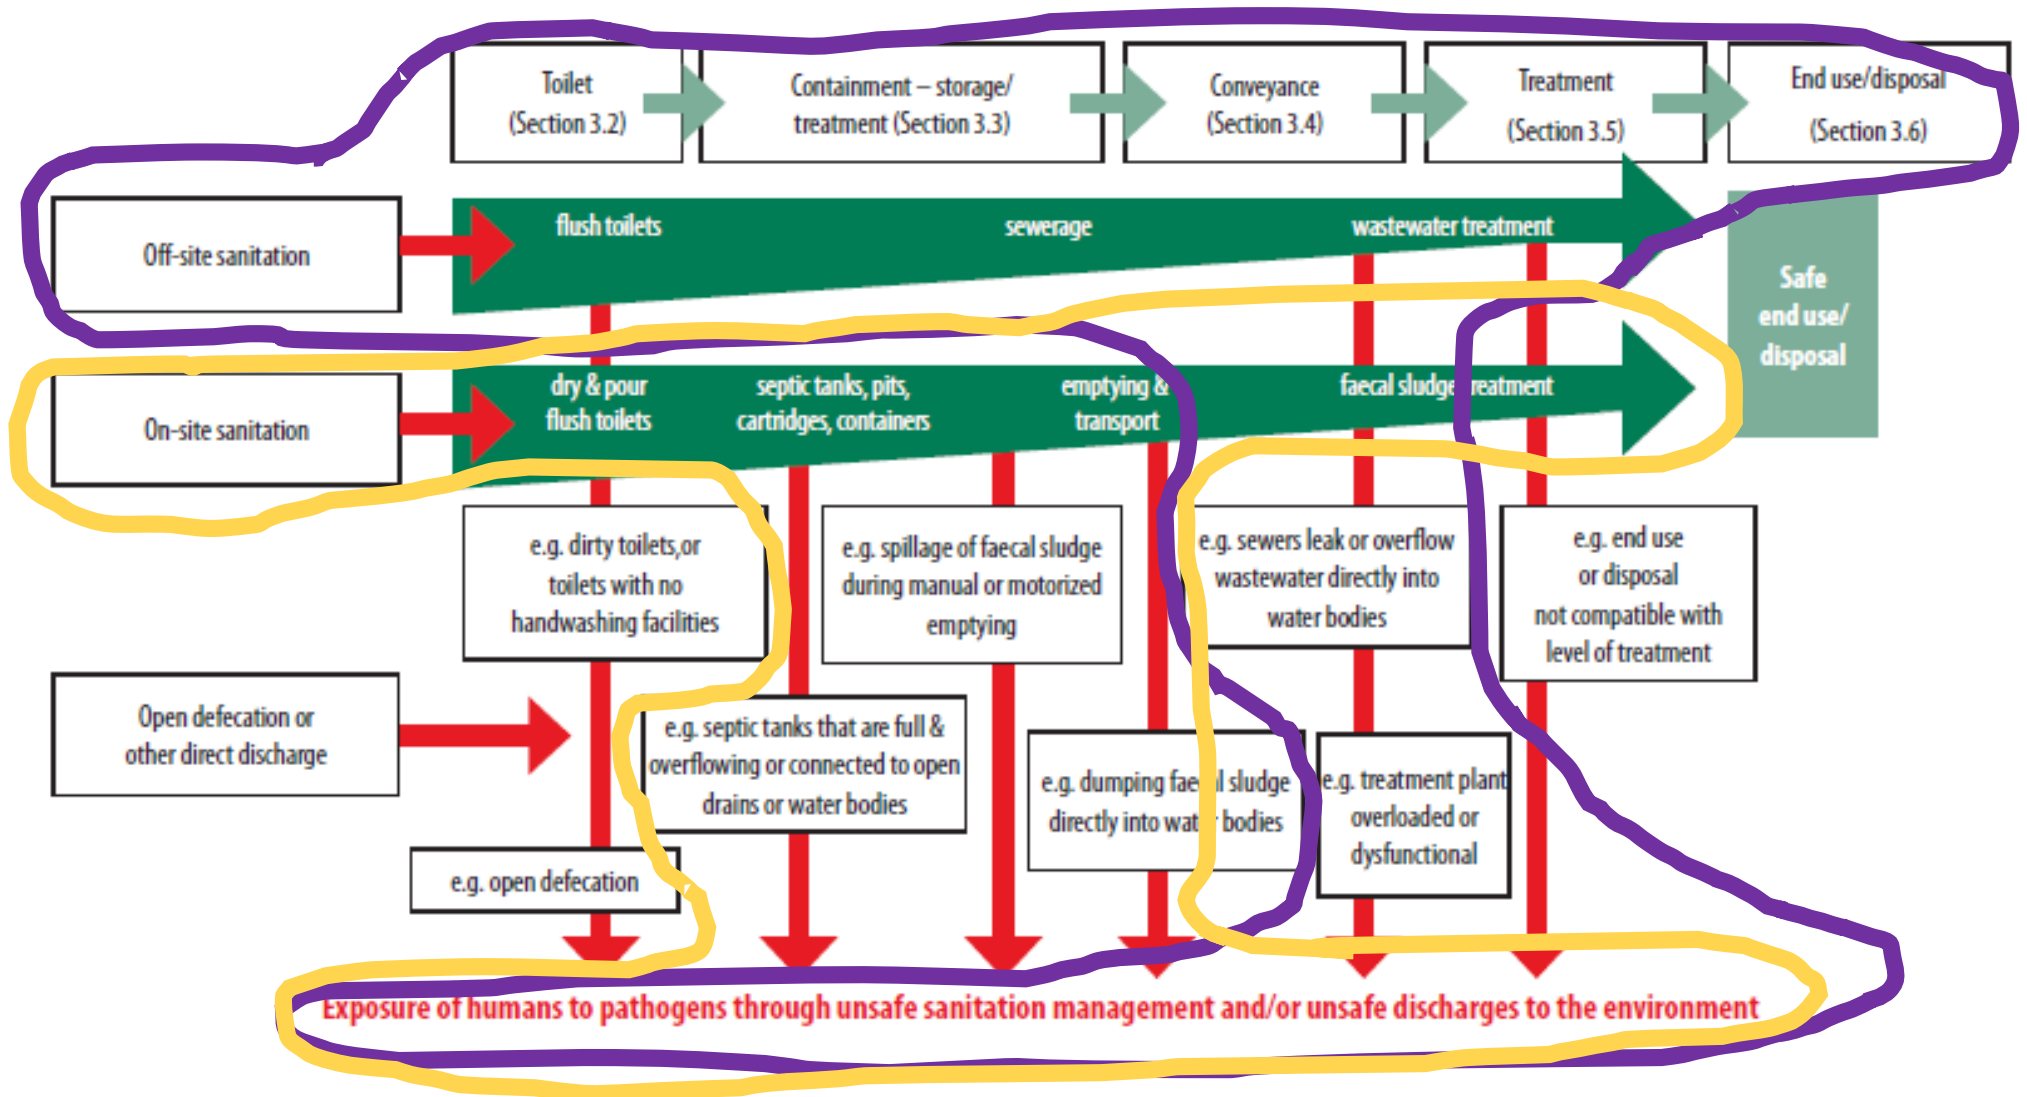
Toilet (Section 3.2)

Containment – storage/ treatment (Section 3.3)

Conveyance (Section 3.4)

Treatment (Section 3.5)

End use/disposal (Section 3.6)

Off-site sanitation

flush toilets

sewerage

wastewater treatment

Safe end use/ disposal

On-site sanitation

dry & pour flush toilets

septic tanks, pits, cartridges, containers

emptying & transport

faecal sludge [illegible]reatment

e.g. dirty toilets,or toilets with no handwashing facilities

e.g. spillage of faecal sludge during manual or motorized emptying

e.g. sewers leak or overflow wastewater directly into water bodies

e.g. end use or disposal not compatible with level of treatment

Open defecation or other direct discharge

e.g. septic tanks that are full & overflowing or connected to open drains or water bodies

e.g. dumping fae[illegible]l sludge directly into wat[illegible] bodies

e.g. treatment plant overloaded or dysfunctional

e.g. open defecation

Exposure of humans to pathogens through unsafe sanitation management and/or unsafe discharges to the environment